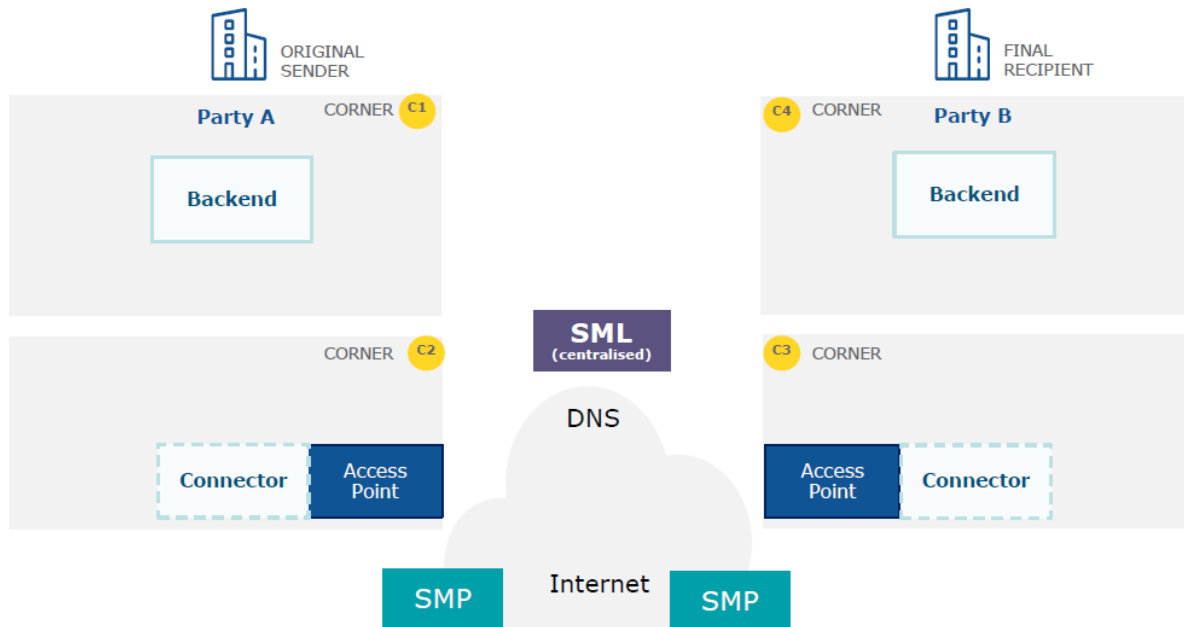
ORIGINAL SENDER

FINAL RECIPIENT

Party A

CORNER C1

C4 CORNER

Party B

Backend

Backend

SML
(centralised)

CORNER C2

C3 CORNER

DNS

Connector

Access Point

Access Point

Connector

SMP

Internet

SMP